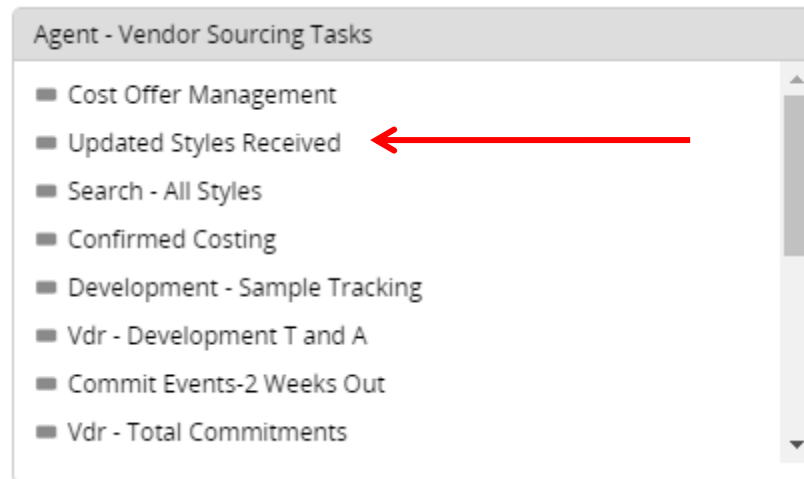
Agent - Vendor Sourcing Tasks

Cost Offer Management
Updated Styles Received
Search - All Styles
Confirmed Costing
Development - Sample Tracking
Vdr - Development T and A
Commit Events-2 Weeks Out
Vdr - Total Commitments